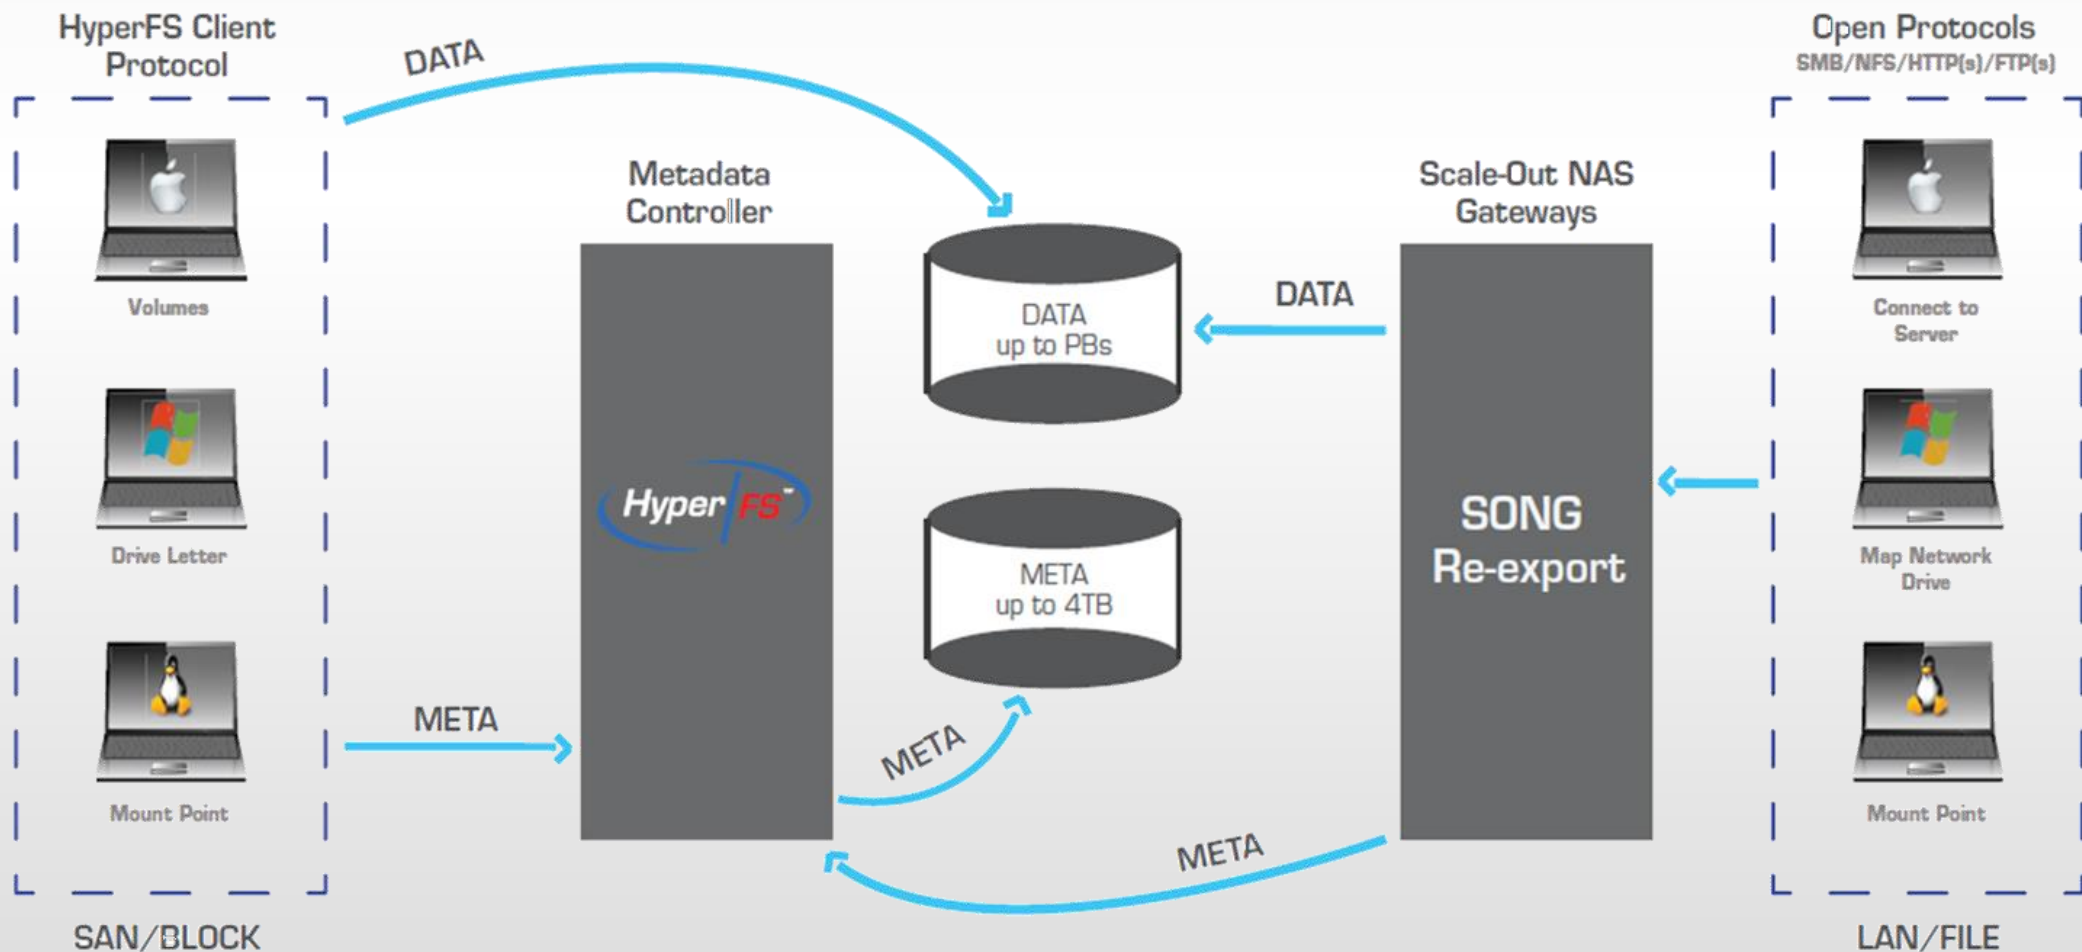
HyperFS Client Protocol

DATA

Open Protocols
SMB/NFS/HTTP(s)/FTP(s)

Volumes

Drive Letter

Mount Point

SAN/BLOCK

Metadata Controller

HyperFS™

META

DATA up to PBs

META up to 4TB

META

DATA

Scale-Out NAS Gateways

SONG Re-export

META

Connect to Server

Map Network Drive

Mount Point

LAN/FILE